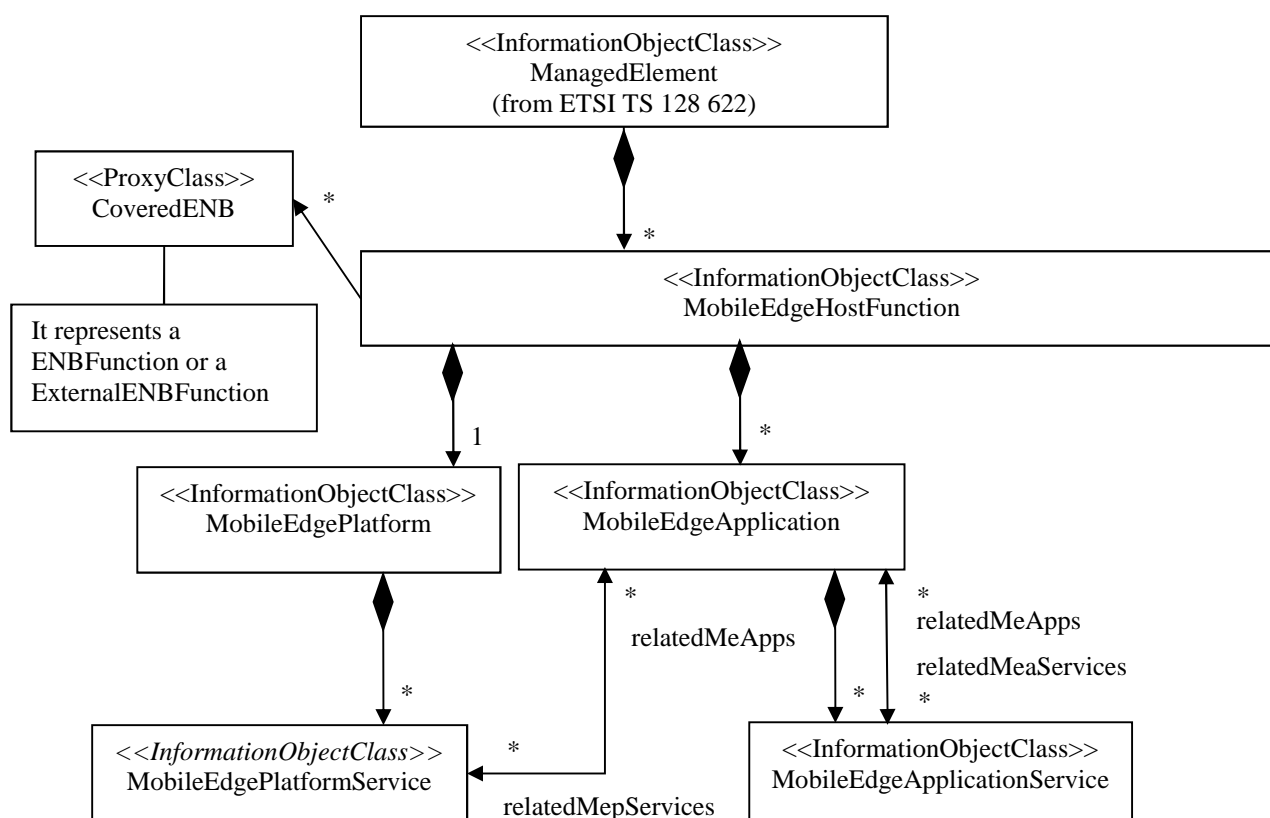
<<InformationObjectClass>>
ManagedElement
(from ETSI TS 128 622)

<<ProxyClass>>
CoveredENB

*

*

<<InformationObjectClass>>
MobileEdgeHostFunction

It represents a ENBFunction or a ExternalENBFunction

1

*

<<InformationObjectClass>>
MobileEdgePlatform

<<InformationObjectClass>>
MobileEdgeApplication

*

relatedMeApps

*

relatedMeApps

relatedMeaServices

*

*

*

<<InformationObjectClass>>
MobileEdgePlatformService

*

<<InformationObjectClass>>
MobileEdgeApplicationService

relatedMepServices